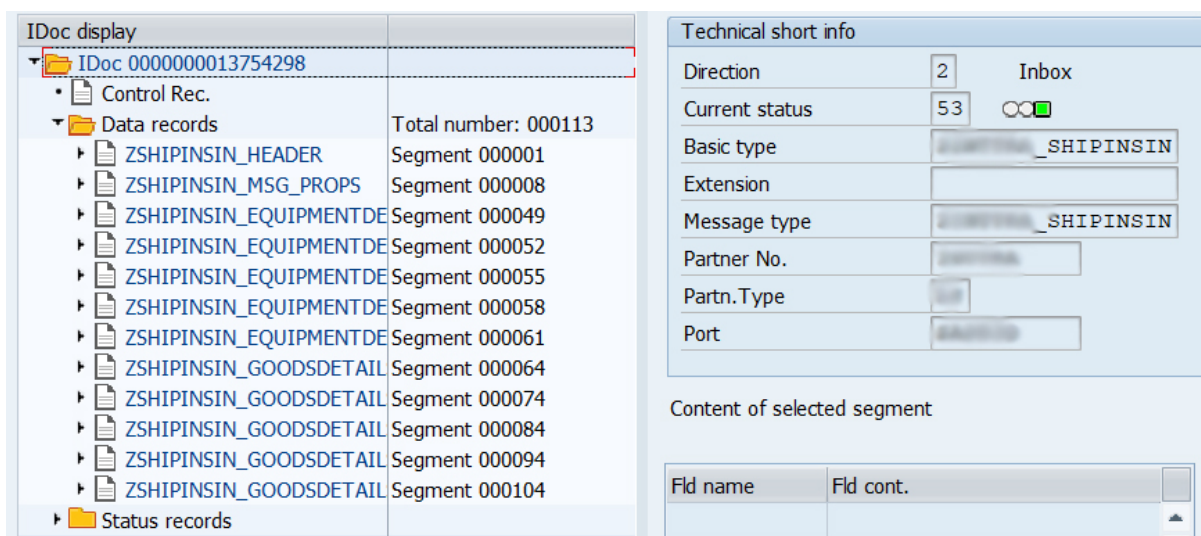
| IDoc display | |
|---|---|
| IDoc 0000000013754298 | |
| Control Rec. | |
| Data records | Total number: 000113 |
| ZSHIPINSIN_HEADER | Segment 000001 |
| ZSHIPINSIN_MSG_PROPS | Segment 000008 |
| ZSHIPINSIN_EQUIPMENTDE | Segment 000049 |
| ZSHIPINSIN_EQUIPMENTDE | Segment 000052 |
| ZSHIPINSIN_EQUIPMENTDE | Segment 000055 |
| ZSHIPINSIN_EQUIPMENTDE | Segment 000058 |
| ZSHIPINSIN_EQUIPMENTDE | Segment 000061 |
| ZSHIPINSIN_GOODSDETAIL | Segment 000064 |
| ZSHIPINSIN_GOODSDETAIL | Segment 000074 |
| ZSHIPINSIN_GOODSDETAIL | Segment 000084 |
| ZSHIPINSIN_GOODSDETAIL | Segment 000094 |
| ZSHIPINSIN_GOODSDETAIL | Segment 000104 |
| Status records | |

Technical short info

| | | |
|---|---|---|
| Direction | 2 | Inbox |
| Current status | 53 | |
| Basic type | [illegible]_SHIPINSIN | |
| Extension | | |
| Message type | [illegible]_SHIPINSIN | |
| Partner No. | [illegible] | |
| Partn.Type | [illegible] | |
| Port | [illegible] | |

Content of selected segment

| Fld name | Fld cont. |
|---|---|